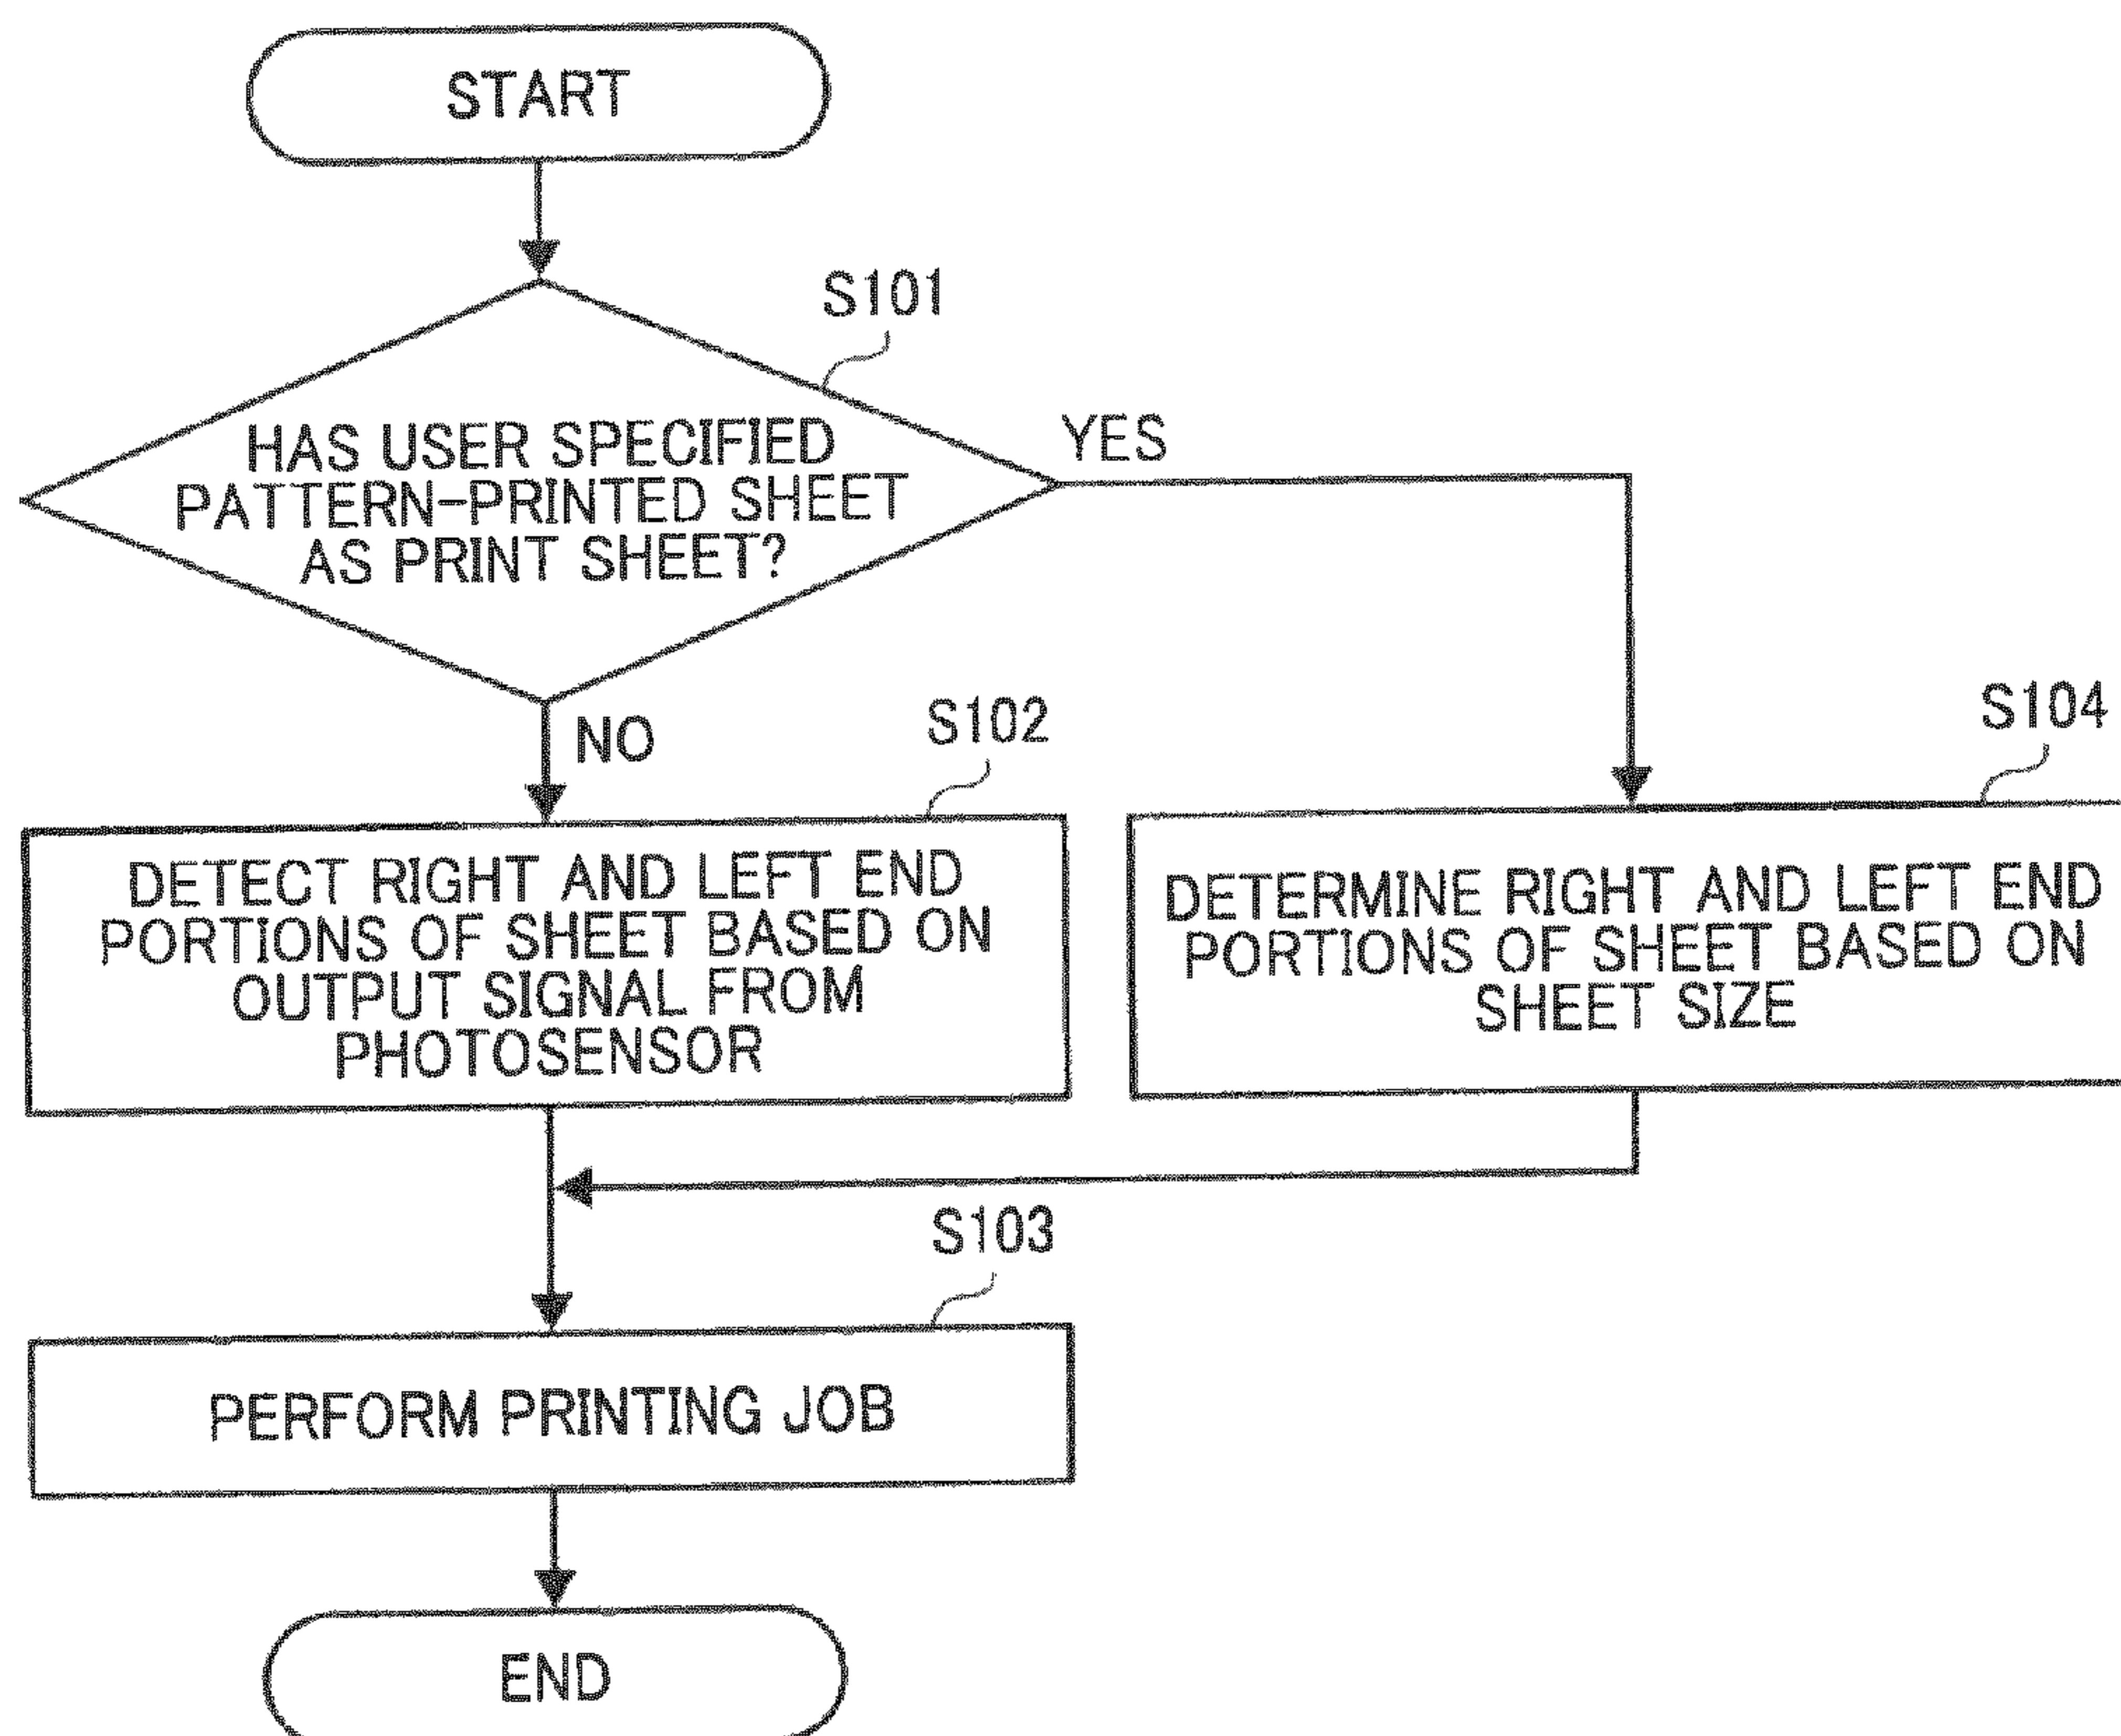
START

S101

HAS USER SPECIFIED PATTERN-PRINTED SHEET AS PRINT SHEET?

YES

NO

S102

DETECT RIGHT AND LEFT END PORTIONS OF SHEET BASED ON OUTPUT SIGNAL FROM PHOTOSENSOR

S104

DETERMINE RIGHT AND LEFT END PORTIONS OF SHEET BASED ON SHEET SIZE

S103

PERFORM PRINTING JOB

END